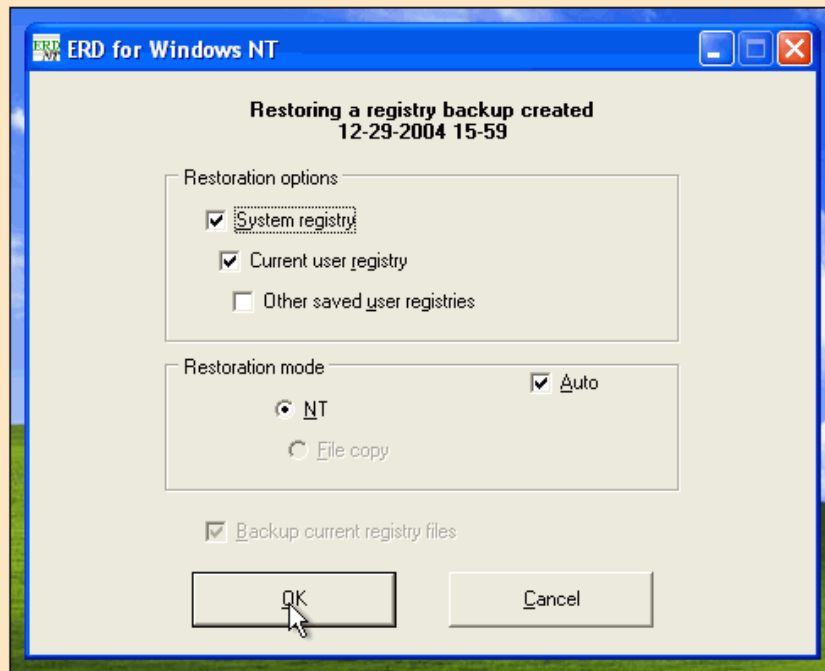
ERD NT ERD for Windows NT

Restoring a registry backup created
12-29-2004 15-59

Restoration options

System registry

Current user registry

Other saved user registries

Restoration mode

Auto

NT

File copy

Backup current registry files

OK

Cancel